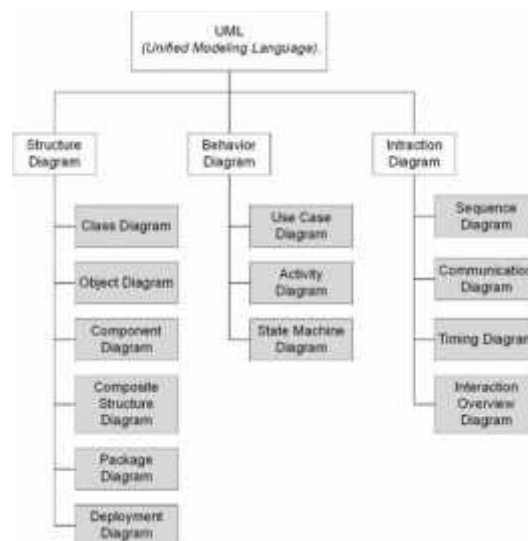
UML
(Unified Modeling Language)

Structure Diagram

Class Diagram

Object Diagram

Component Diagram

Composite Structure Diagram

Package Diagram

Deployment Diagram

Behavior Diagram

Use Case Diagram

Activity Diagram

State Machine Diagram

Intraction Diagram

Sequence Diagram

Communicatio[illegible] Diagram

Timing Diagra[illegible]

Interaction Overview Diagram